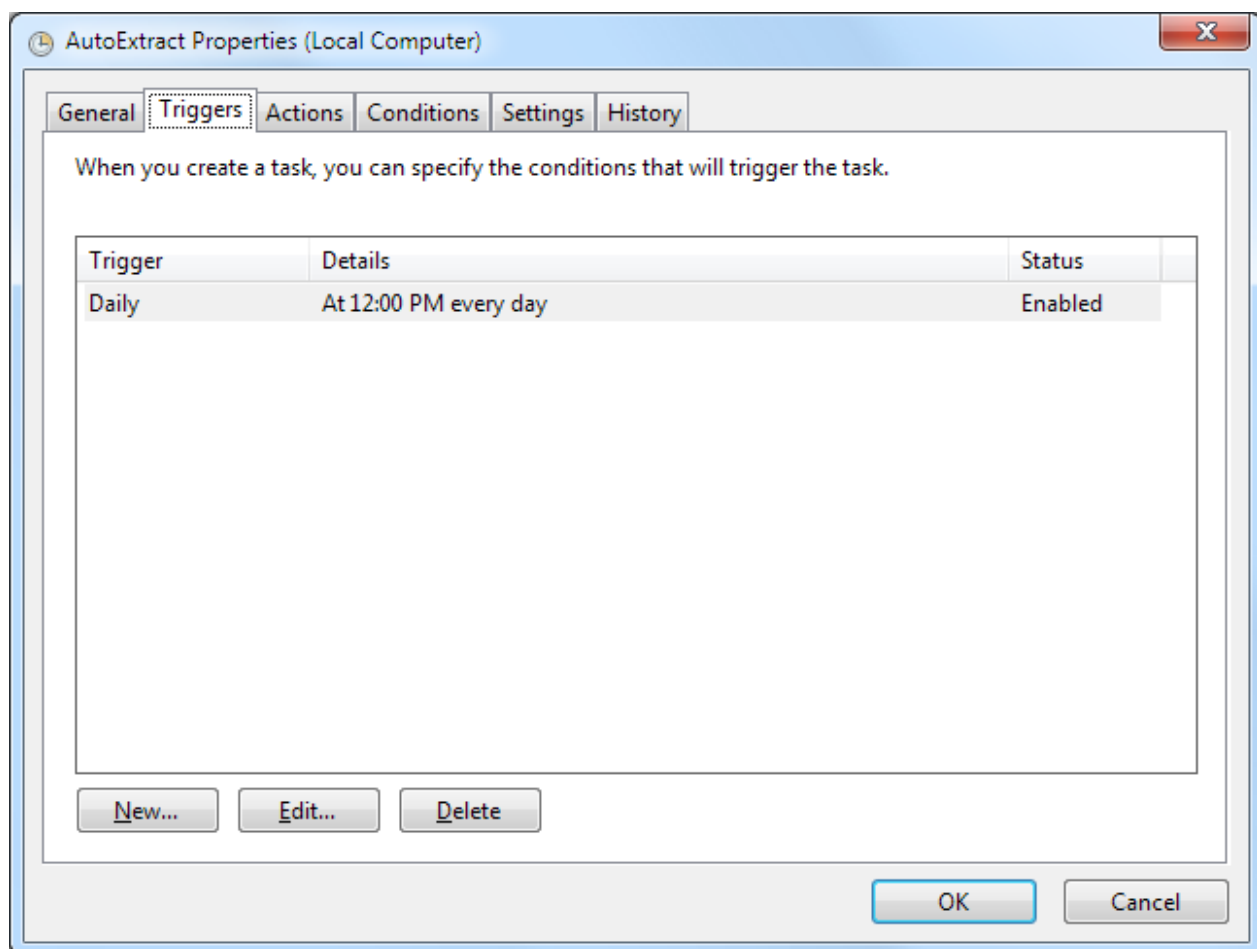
AutoExtract Properties (Local Computer)

General Triggers Actions Conditions Settings History

When you create a task, you can specify the conditions that will trigger the task.

| Trigger | Details | Status |
|---|---|---|
| Daily | At 12:00 PM every day | Enabled |

New... Edit... Delete

OK Cancel